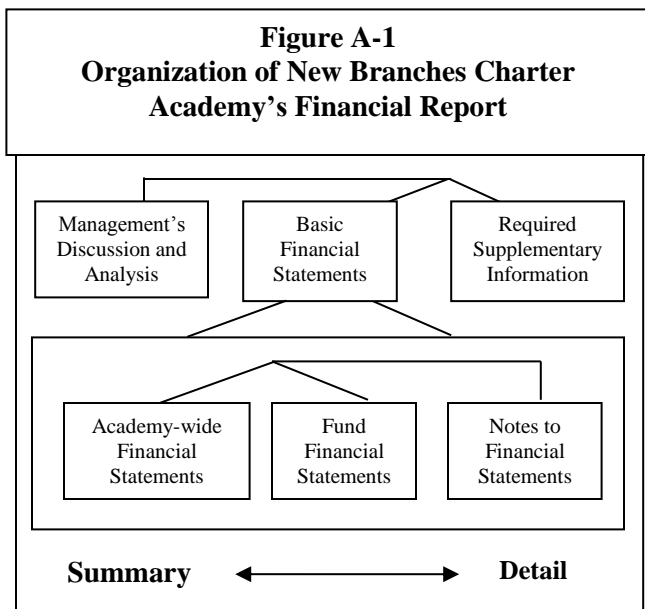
**Figure A-1**
**Organization of New Branches Charter Academy's Financial Report**

Management's Discussion and Analysis

Basic Financial Statements

Required Supplementary Information

Academy-wide Financial Statements

Fund Financial Statements

Notes to Financial Statements

**Summary** **Detail**